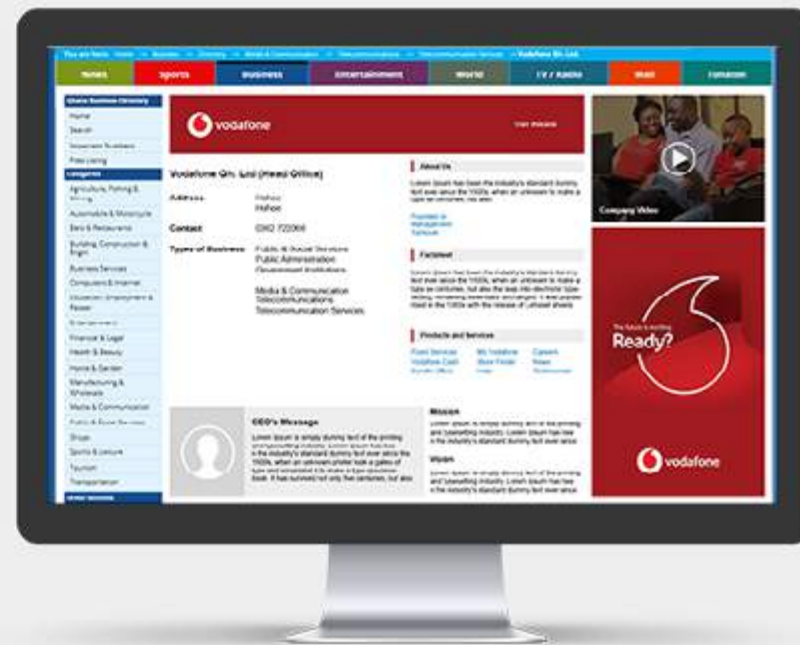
You are here: Home » Business » Directory » Media & Communication » Telecommunications » Telecommunication Services » Vodafone Gh. Ltd

News | Sports | Business | Entertainment | World | TV / Radio | Mail | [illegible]

Ghana Business Directory
Home
Search
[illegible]
Free Listing
Categories
Agriculture, Fishing & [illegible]
Automobile & Motorcycle
Bars & Restaurants
Building, Construction & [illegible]
Business Services
Computers & Internet
Education, Employment & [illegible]
Entertainment
Finance & Legal
Health & Beauty
Home & Garden
Manufacturing & Wholesale
Media & Communication
Public & Social Services
Shops
Sports & Leisure
Tourism
Transportation
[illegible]

vodafone

Vodafone Gh. Ltd (Head Office)

Address: Hohoe Hohoe

Contact: 0362 722066

Types of Business: Public & Social Services Public Administration Government Institutions

Media & Communication Telecommunications Telecommunication Services

About Us
Lorem Ipsum has been the industry's standard dummy text ever since the 1500s, when an unknown to make a type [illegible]

Factsheet
Lorem Ipsum has been the industry's standard dummy text ever since the 1500s, when an unknown to make a type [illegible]

Products and Services
Fixed Services | My Vodafone | Careers
Vodafone Cash | Store Finder | News

Company Video

The future is exciting. Ready?

vodafone

CEO's Message
Lorem Ipsum is simply dummy text of the printing and typesetting industry. Lorem Ipsum has been the industry's standard dummy text ever since the 1500s, when an unknown printer took a galley of type and scrambled it to make a type specimen book. It has survived not only five centuries, but also

Mission
Lorem Ipsum is simply dummy text of the printing and typesetting industry. Lorem Ipsum has been the industry's standard dummy text ever since

Vision
Lorem Ipsum is simply dummy text of the printing and typesetting industry. Lorem Ipsum has been the industry's standard dummy text ever since